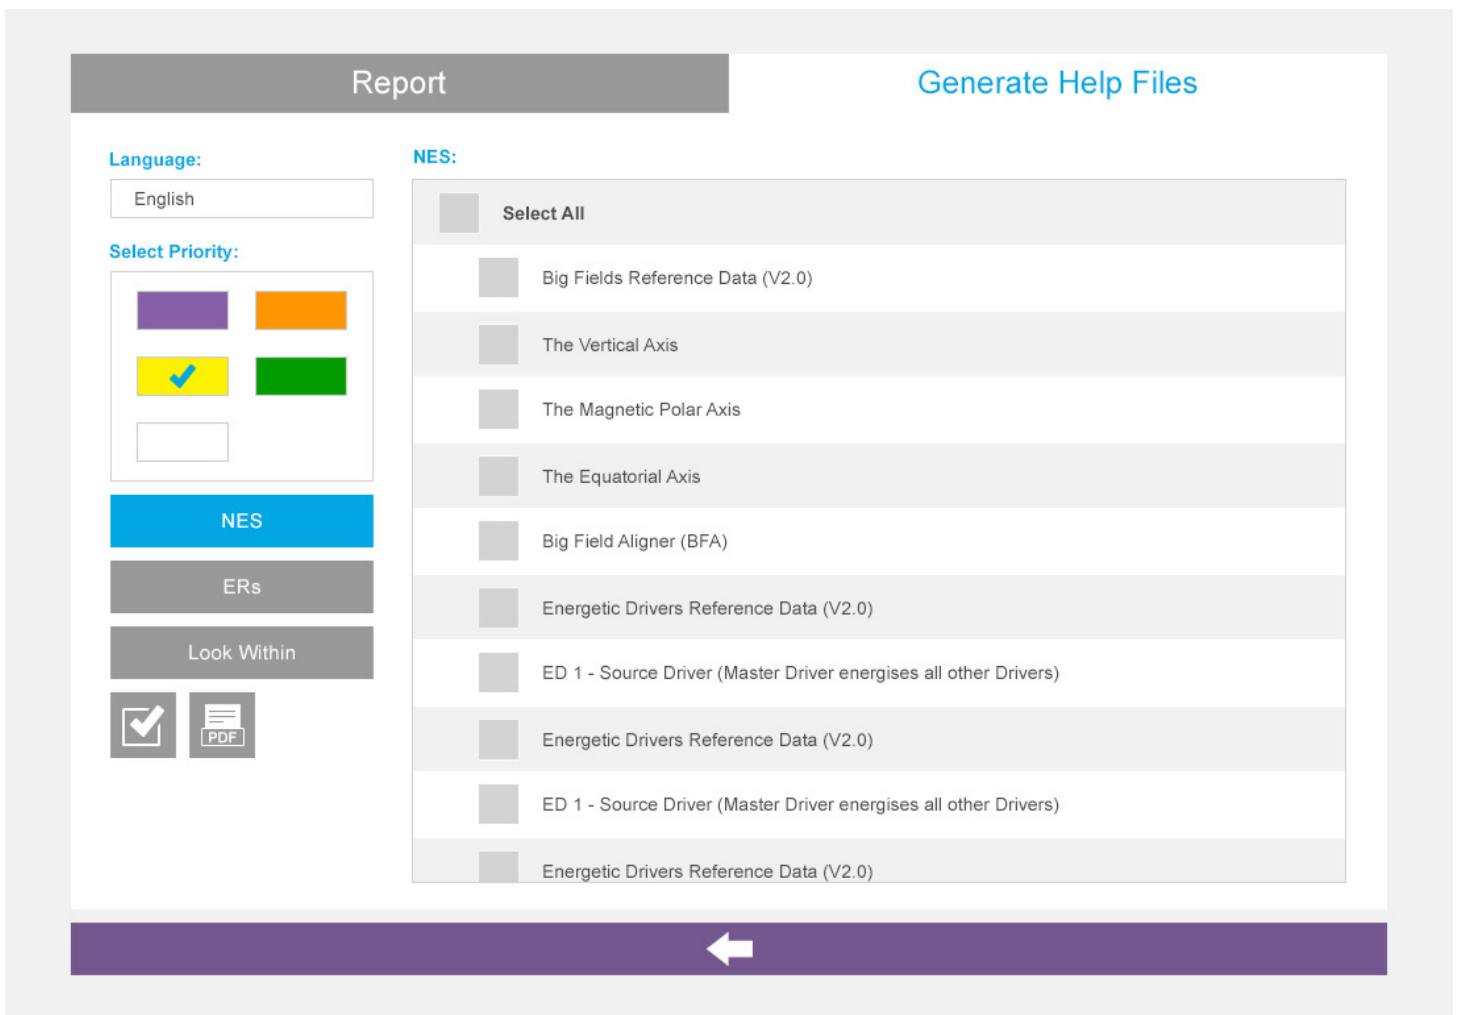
Report

Generate Help Files

Language:

English

Select Priority:

NES

ERs

Look Within

PDF

NES:

Select All

Big Fields Reference Data (V2.0)

The Vertical Axis

The Magnetic Polar Axis

The Equatorial Axis

Big Field Aligner (BFA)

Energetic Drivers Reference Data (V2.0)

ED 1 - Source Driver (Master Driver energises all other Drivers)

Energetic Drivers Reference Data (V2.0)

ED 1 - Source Driver (Master Driver energises all other Drivers)

Energetic Drivers Reference Data (V2.0)